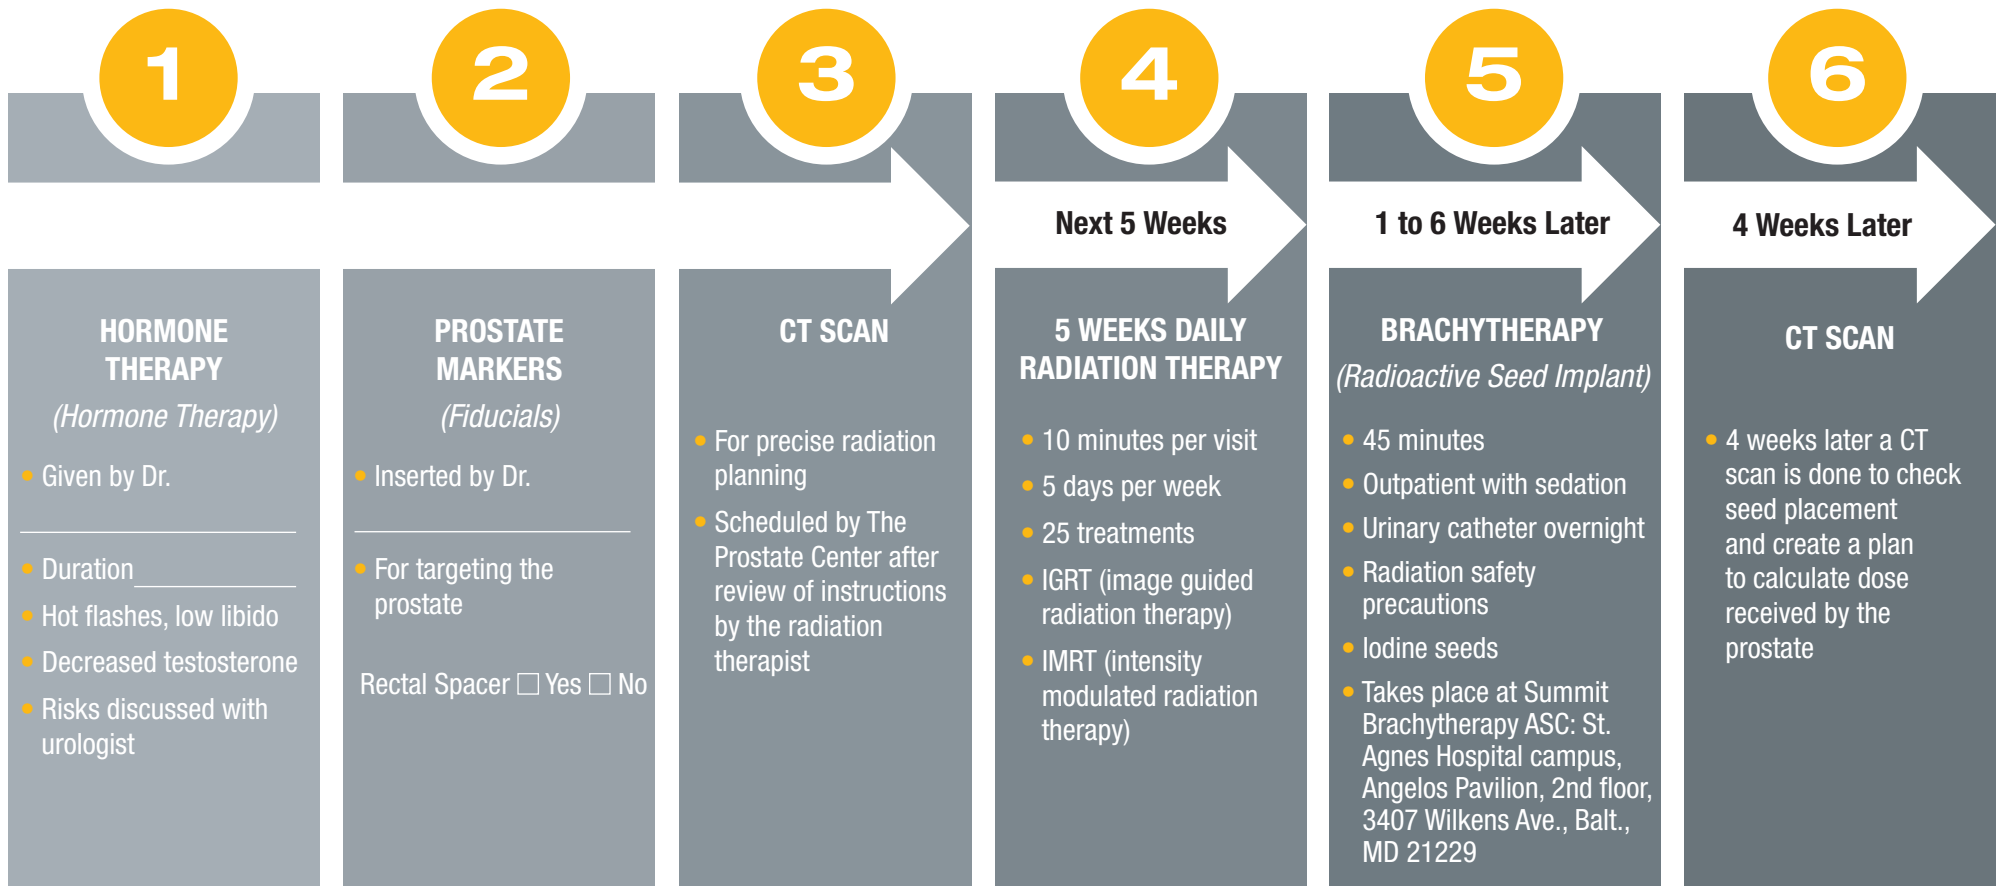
1

HORMONE THERAPY

(Hormone Therapy)

• Given by Dr.

________________

• Duration__________

• Hot flashes, low libido

• Decreased testosterone

• Risks discussed with urologist

2

PROSTATE MARKERS

(Fiducials)

• Inserted by Dr.

________________

• For targeting the prostate

Rectal Spacer ☐ Yes ☐ No

3

CT SCAN

• For precise radiation planning

• Scheduled by The Prostate Center after review of instructions by the radiation therapist

4

Next 5 Weeks

5 WEEKS DAILY RADIATION THERAPY

• 10 minutes per visit

• 5 days per week

• 25 treatments

• IGRT (image guided radiation therapy)

• IMRT (intensity modulated radiation therapy)

5

1 to 6 Weeks Later

BRACHYTHERAPY

(Radioactive Seed Implant)

• 45 minutes

• Outpatient with sedation

• Urinary catheter overnight

• Radiation safety precautions

• Iodine seeds

• Takes place at Summit Brachytherapy ASC: St. Agnes Hospital campus, Angelos Pavilion, 2nd floor, 3407 Wilkens Ave., Balt., MD 21229

6

4 Weeks Later

CT SCAN

• 4 weeks later a CT scan is done to check seed placement and create a plan to calculate dose received by the prostate